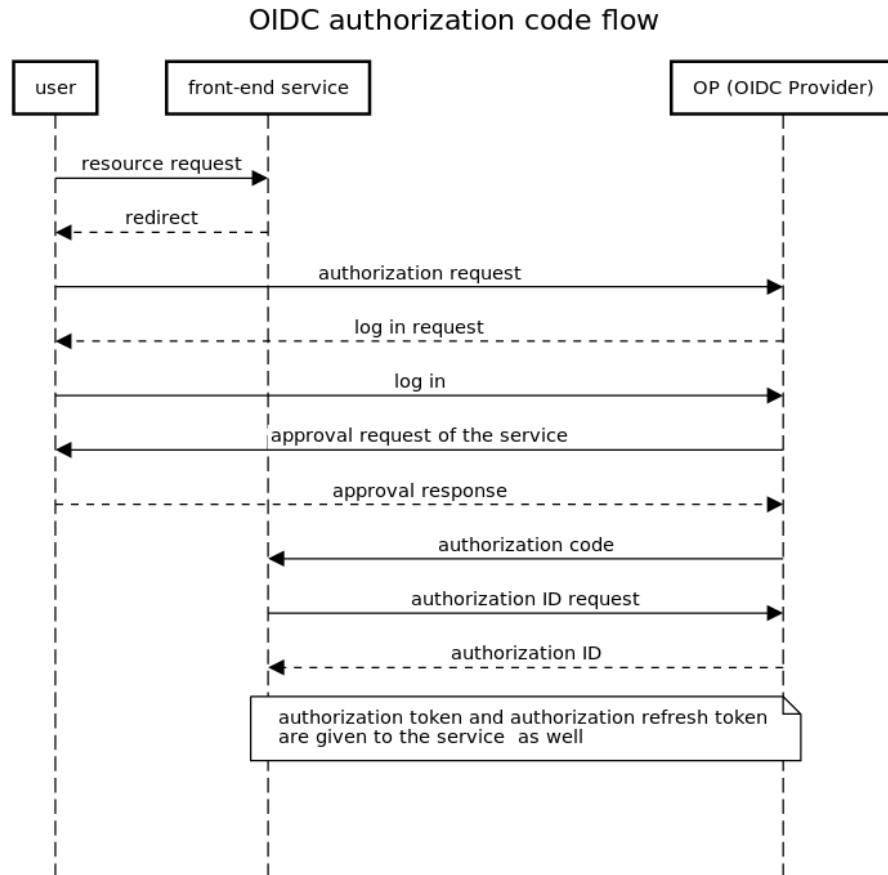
OIDC authorization code flow

user

front-end service

OP (OIDC Provider)

resource request

redirect

authorization request

log in request

log in

approval request of the service

approval response

authorization code

authorization ID request

authorization ID

authorization token and authorization refresh token are given to the service as well